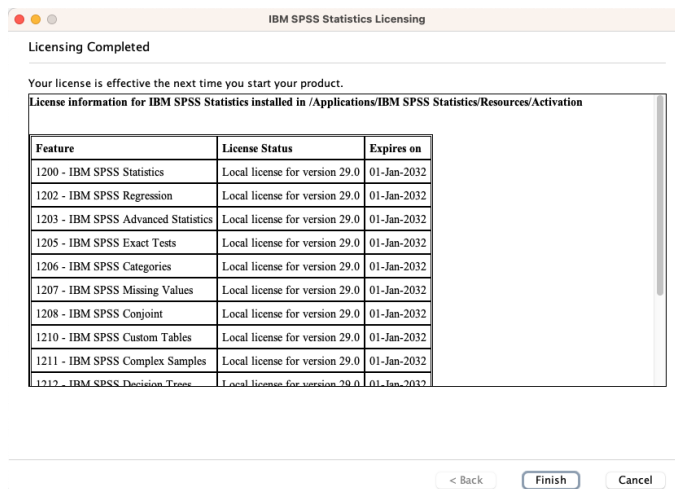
IBM SPSS Statistics Licensing

Licensing Completed

Your license is effective the next time you start your product.

License information for IBM SPSS Statistics installed in /Applications/IBM SPSS Statistics/Resources/Activation

| Feature | License Status | Expires on |
|---|---|---|
| 1200 - IBM SPSS Statistics | Local license for version 29.0 | 01-Jan-2032 |
| 1202 - IBM SPSS Regression | Local license for version 29.0 | 01-Jan-2032 |
| 1203 - IBM SPSS Advanced Statistics | Local license for version 29.0 | 01-Jan-2032 |
| 1205 - IBM SPSS Exact Tests | Local license for version 29.0 | 01-Jan-2032 |
| 1206 - IBM SPSS Categories | Local license for version 29.0 | 01-Jan-2032 |
| 1207 - IBM SPSS Missing Values | Local license for version 29.0 | 01-Jan-2032 |
| 1208 - IBM SPSS Conjoint | Local license for version 29.0 | 01-Jan-2032 |
| 1210 - IBM SPSS Custom Tables | Local license for version 29.0 | 01-Jan-2032 |
| 1211 - IBM SPSS Complex Samples | Local license for version 29.0 | 01-Jan-2032 |
| 1212 - IBM SPSS Decision Trees | Local license for version 29.0 | 01-Jan-2032 |

< Back Finish Cancel